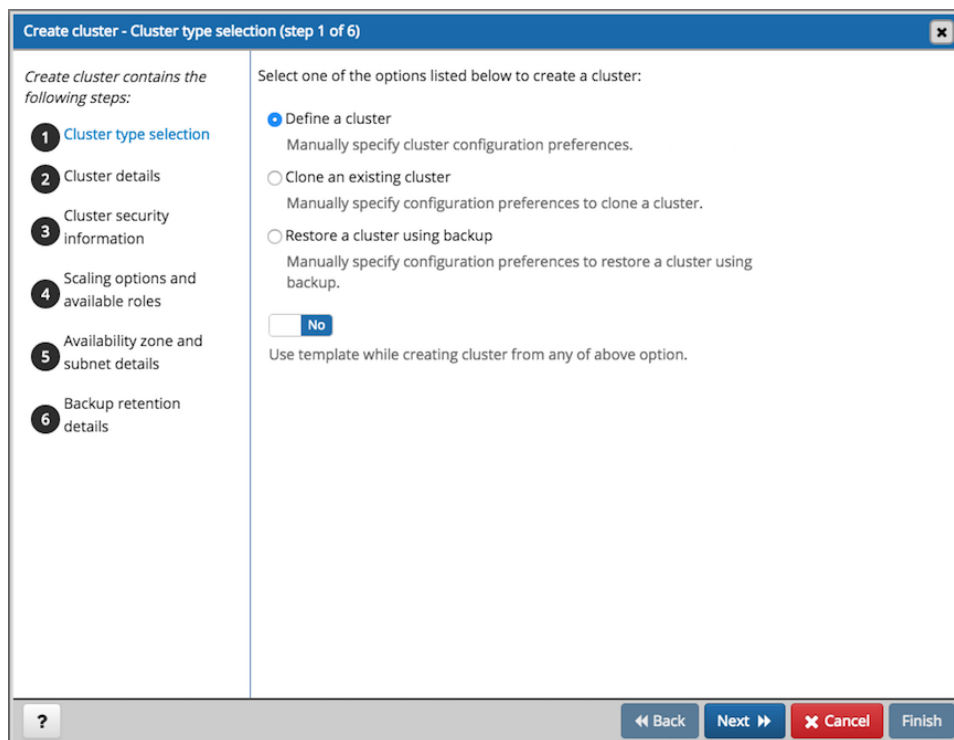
Create cluster - Cluster type selection (step 1 of 6)

Create cluster contains the following steps:

1 Cluster type selection

2 Cluster details

3 Cluster security information

4 Scaling options and available roles

5 Availability zone and subnet details

6 Backup retention details

Select one of the options listed below to create a cluster:

Define a cluster

Manually specify cluster configuration preferences.

Clone an existing cluster

Manually specify configuration preferences to clone a cluster.

Restore a cluster using backup

Manually specify configuration preferences to restore a cluster using backup.

No

Use template while creating cluster from any of above option.

?

Back

Next

Cancel

Finish